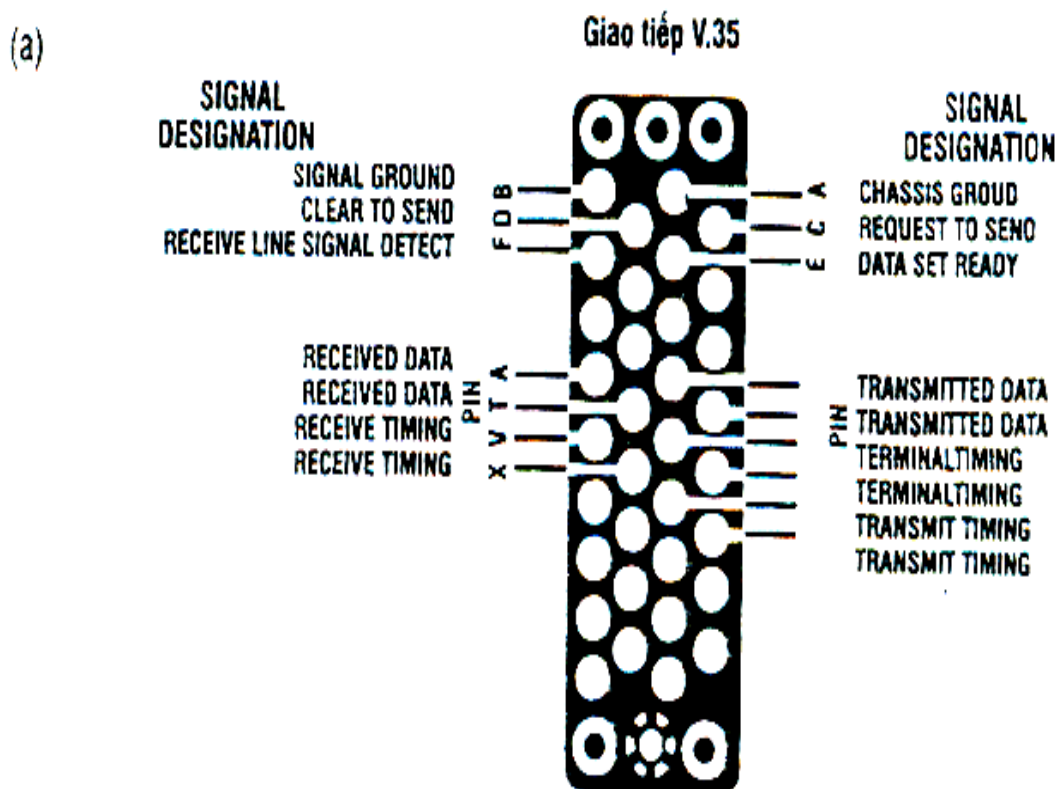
(a)

Giao tiếp V.35

SIGNAL DESIGNATION

SIGNAL GROUND
CLEAR TO SEND
RECEIVE LINE SIGNAL DETECT

F D B

RECEIVED DATA
RECEIVED DATA
RECEIVE TIMING
RECEIVE TIMING

PIN
X V T A

SIGNAL DESIGNATION

A C E

CHASSIS GROUD
REQUEST TO SENO
DATA SET READY

PIN

TRANSMITTED DATA
TRANSMITTED DATA
TERMINALTIMING
TERMINALTIMING
TRANSMIT TIMING
TRANSMIT TIMING